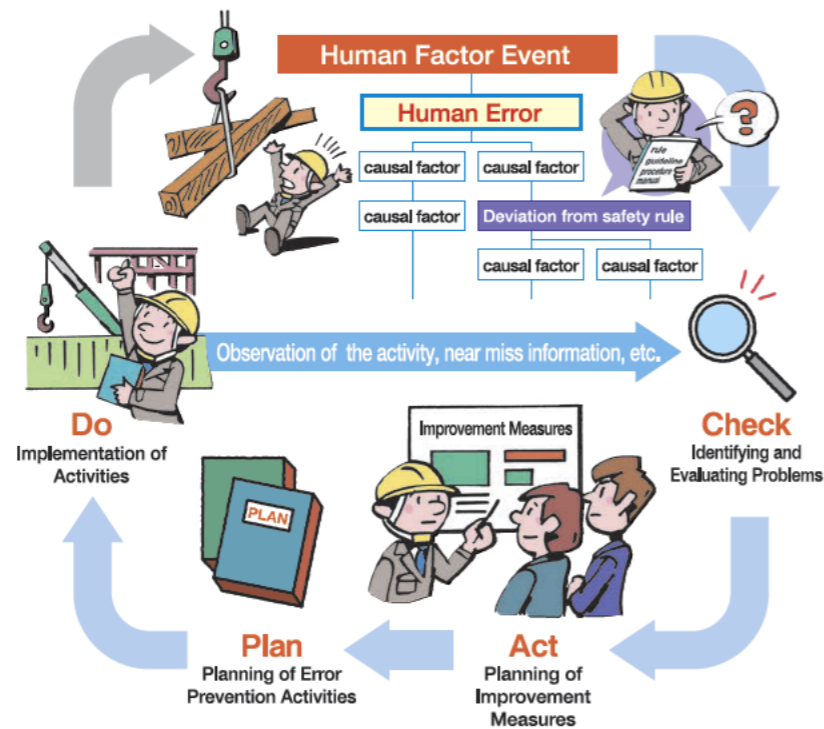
Human Factor Event

Human Error

causal factor

causal factor

causal factor

Deviation from safety rule

causal factor

causal factor

rule
guideline
procedure
manual

?

Observation of the activity, near miss information, etc.

Do
Implementation of Activities

Check
Identifying and Evaluating Problems

Improvement Measures

PLAN

Plan
Planning of Error Prevention Activities

Act
Planning of Improvement Measures